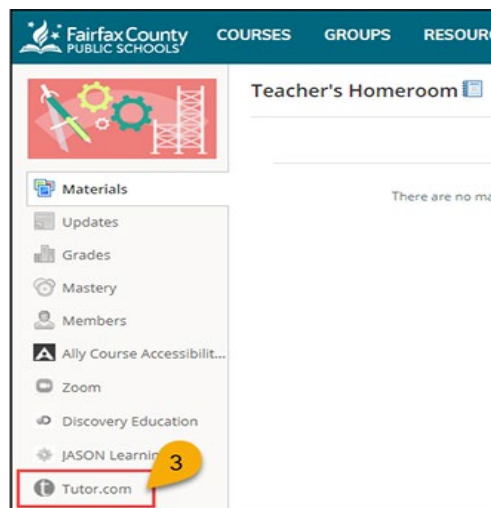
Fairfax County PUBLIC SCHOOLS COURSES GROUPS RESOUR

Teacher's Homeroom

Materials
Updates
Grades
Mastery
Members
Ally Course Accessibilit...
Zoom
Discovery Education
JASON Learnin
Tutor.com

3

There are no ma